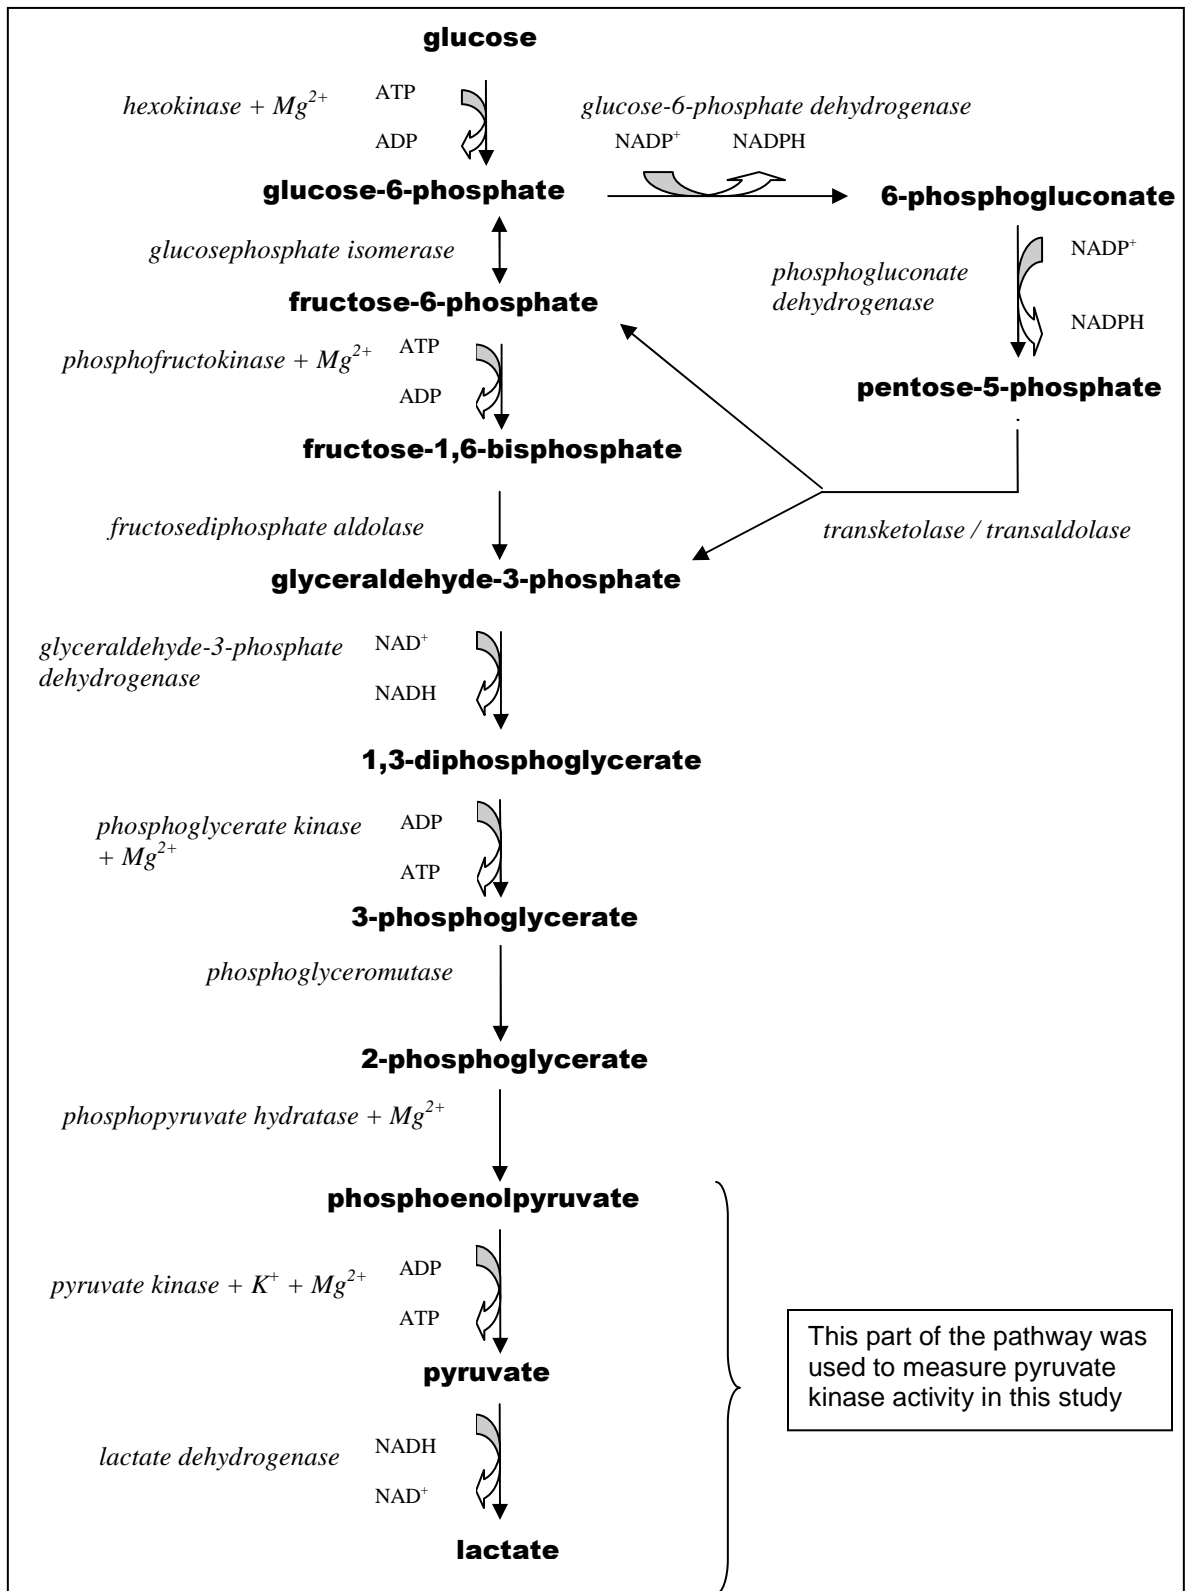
glucose

hexokinase + $Mg^{2+}$

ATP

ADP

glucose-6-phosphate dehydrogenase

$NADP^+$

NADPH

glucose-6-phosphate

6-phosphogluconate

glucosephosphate isomerase

$NADP^+$

phosphogluconate dehydrogenase

NADPH

fructose-6-phosphate

phosphofructokinase + $Mg^{2+}$

ATP

ADP

pentose-5-phosphate

fructose-1,6-bisphosphate

fructosediphosphate aldolase

transketolase / transaldolase

glyceraldehyde-3-phosphate

glyceraldehyde-3-phosphate dehydrogenase

$NAD^+$

NADH

1,3-diphosphoglycerate

phosphoglycerate kinase + $Mg^{2+}$

ADP

ATP

3-phosphoglycerate

phosphoglyceromutase

2-phosphoglycerate

phosphopyruvate hydratase + $Mg^{2+}$

phosphoenolpyruvate

pyruvate kinase + $K^+$ + $Mg^{2+}$

ADP

ATP

This part of the pathway was used to measure pyruvate kinase activity in this study

pyruvate

lactate dehydrogenase

NADH

$NAD^+$

lactate